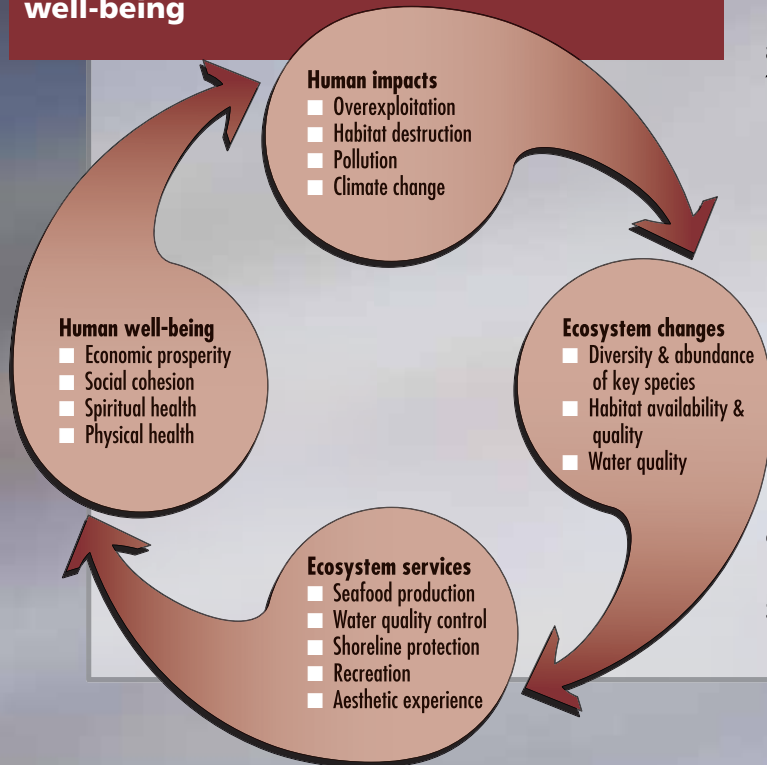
well-being

Human impacts
■ Overexploitation
■ Habitat destruction
■ Pollution
■ Climate change

Ecosystem changes
■ Diversity & abundance of key species
■ Habitat availability & quality
■ Water quality

Ecosystem services
■ Seafood production
■ Water quality control
■ Shoreline protection
■ Recreation
■ Aesthetic experience

Human well-being
■ Economic prosperity
■ Social cohesion
■ Spiritual health
■ Physical health